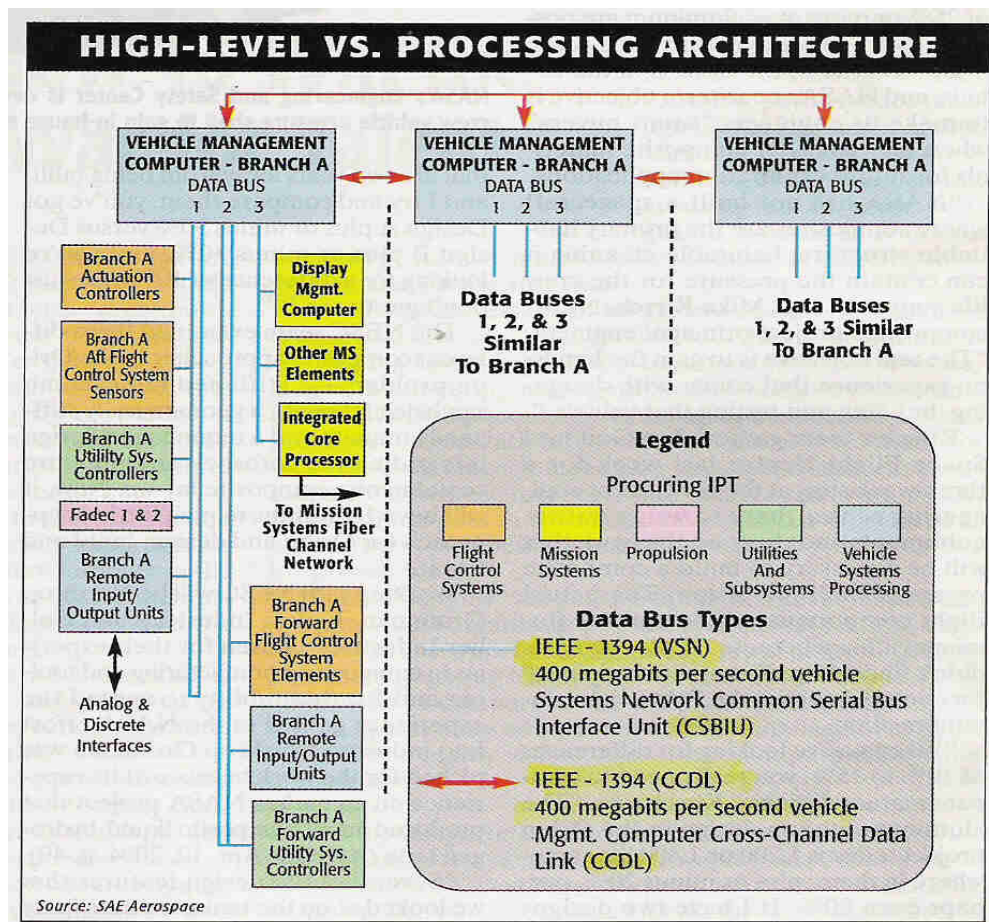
HIGH-LEVEL VS. PROCESSING ARCHITECTURE

VEHICLE MANAGEMENT COMPUTER - BRANCH A
DATA BUS
1 2 3

VEHICLE MANAGEMENT COMPUTER - BRANCH A
DATA BUS
1 2 3

VEHICLE MANAGEMENT COMPUTER - BRANCH A
DATA BUS
1 2 3

Branch A Actuation Controllers

Branch A Aft Flight Control System Sensors

Branch A Utility Sys. Controllers

Fadec 1 & 2

Branch A Remote Input/ Output Units

Analog & Discrete Interfaces

Display Mgmt. Computer

Other MS Elements

Integrated Core Processor

To Mission Systems Fiber Channel Network

Branch A Forward Flight Control System Elements

Branch A Remote Input/Output Units

Branch A Forward Utility Sys. Controllers

Data Buses 1, 2, & 3 Similar To Branch A

Data Buses 1, 2, & 3 Similar To Branch A

Legend

Procuring IPT

Flight Control Systems

Mission Systems

Propulsion

Utilities And Subsystems

Vehicle Systems Processing

Data Bus Types

IEEE - 1394 (VSN)
400 megabits per second vehicle Systems Network Common Serial Bus Interface Unit (CSBIU)

IEEE - 1394 (CCDL)
400 megabits per second vehicle Mgmt. Computer Cross-Channel Data Link (CCDL)

Source: SAE Aerospace